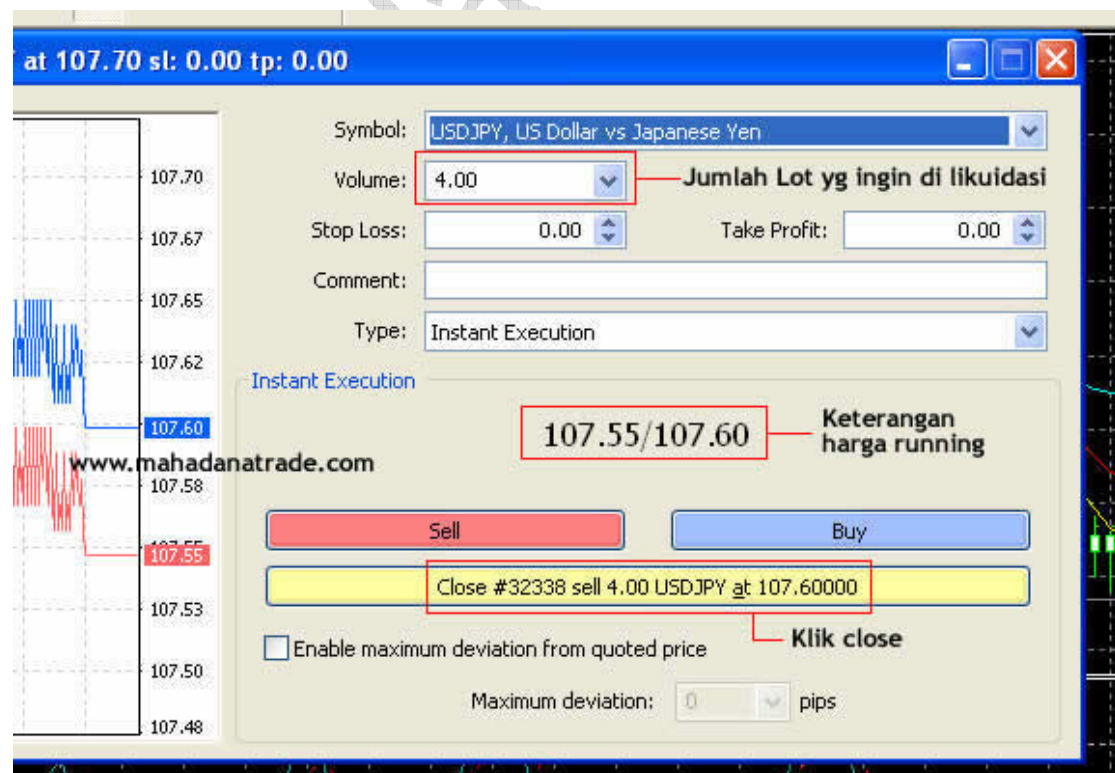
at 107.70 sl: 0.00 tp: 0.00

107.70
107.67
107.65
107.62
107.60
107.58
107.55
107.53
107.50
107.48

Symbol: USDJPY, US Dollar vs Japanese Yen
Volume: 4.00
Jumlah Lot yg ingin di likuidasi
Stop Loss: 0.00
Take Profit: 0.00
Comment:
Type: Instant Execution
Instant Execution
107.55/107.60
Keterangan harga running
www.mahadanatrade.com
Sell
Buy
Close #32338 sell 4.00 USDJPY at 107.60000
Klik close
Enable maximum deviation from quoted price
Maximum deviation: 0 pips